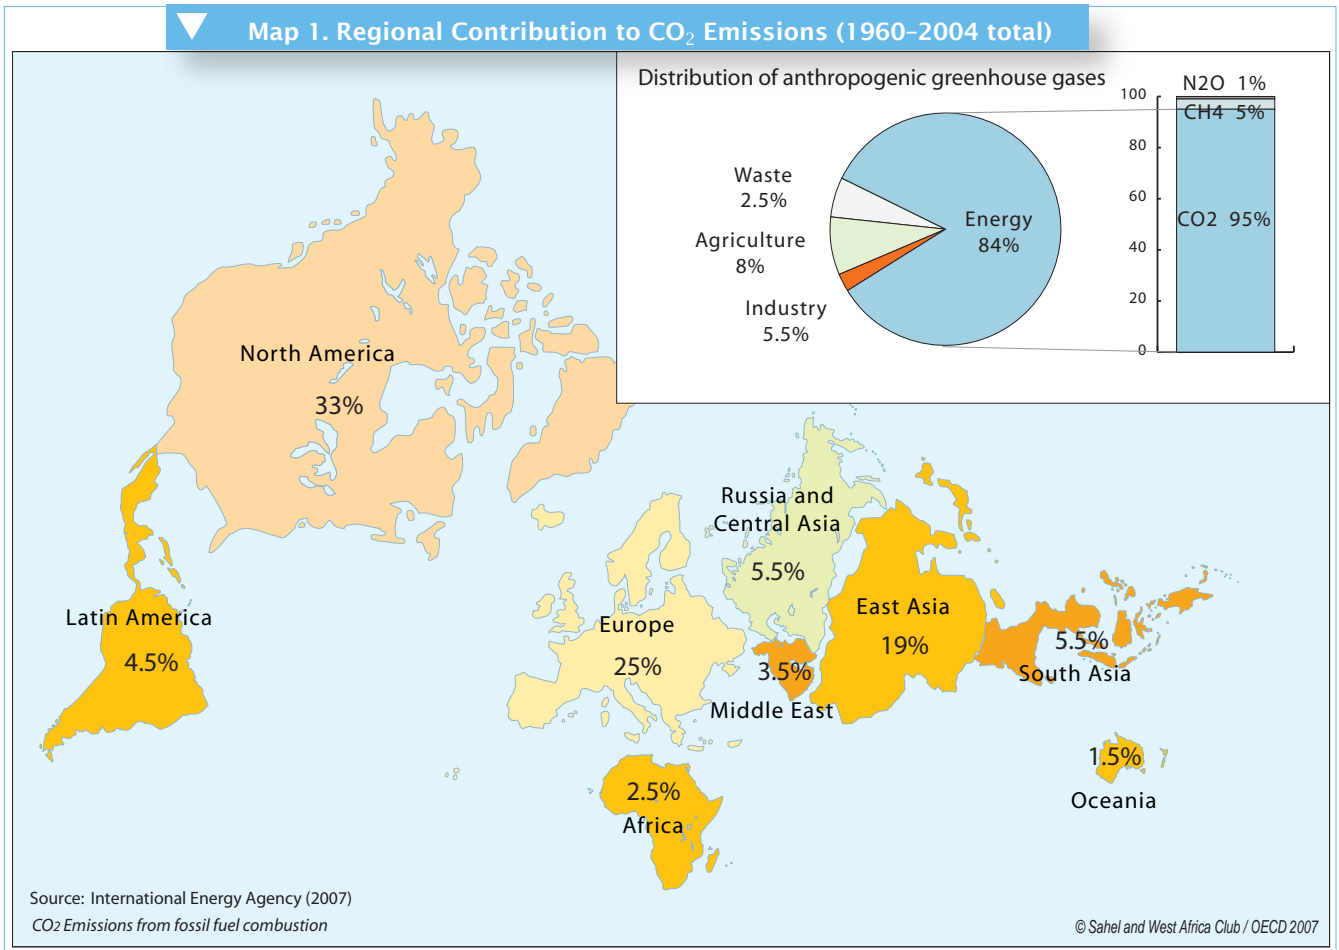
Map 1. Regional Contribution to $CO_2$ Emissions (1960–2004 total)

Distribution of anthropogenic greenhouse gases

Waste
2.5%

Agriculture
8%

Industry
5.5%

Energy
84%

100
80
60
40
20
0

N2O 1%
CH4 5%
CO2 95%

North America
33%

Latin America
4.5%

Europe
25%

Russia and Central Asia
5.5%

East Asia
19%

3.5%
Middle East

5.5%
South Asia

2.5%
Africa

1.5%
Oceania

Source: International Energy Agency (2007)
CO2 Emissions from fossil fuel combustion

© Sahel and West Africa Club / OECD 2007